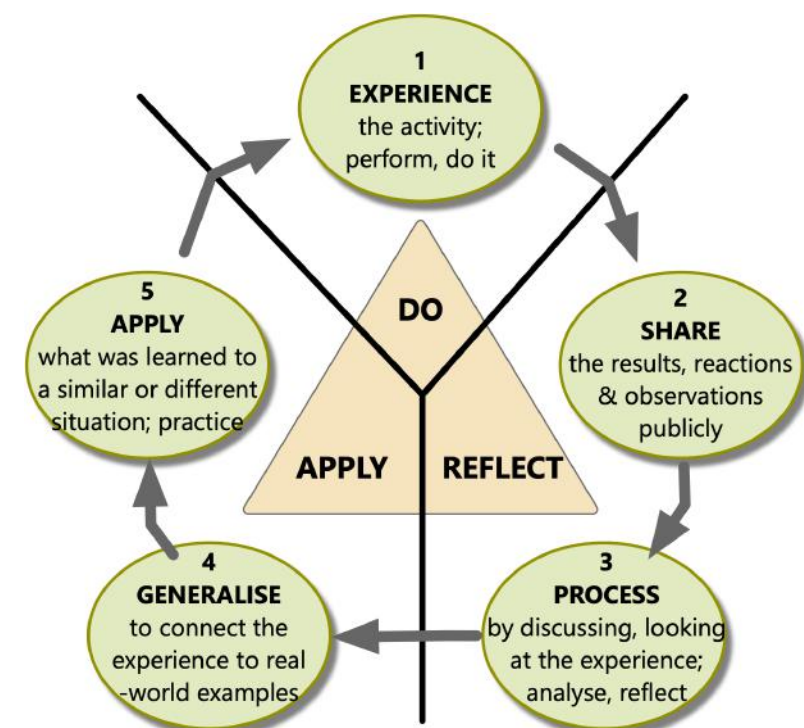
1
EXPERIENCE
the activity;
perform, do it

2
SHARE
the results, reactions & observations publicly

3
PROCESS
by discussing, looking at the experience; analyse, reflect

4
GENERALISE
to connect the experience to real -world examples

5
APPLY
what was learned to a similar or different situation; practice

DO

APPLY

REFLECT